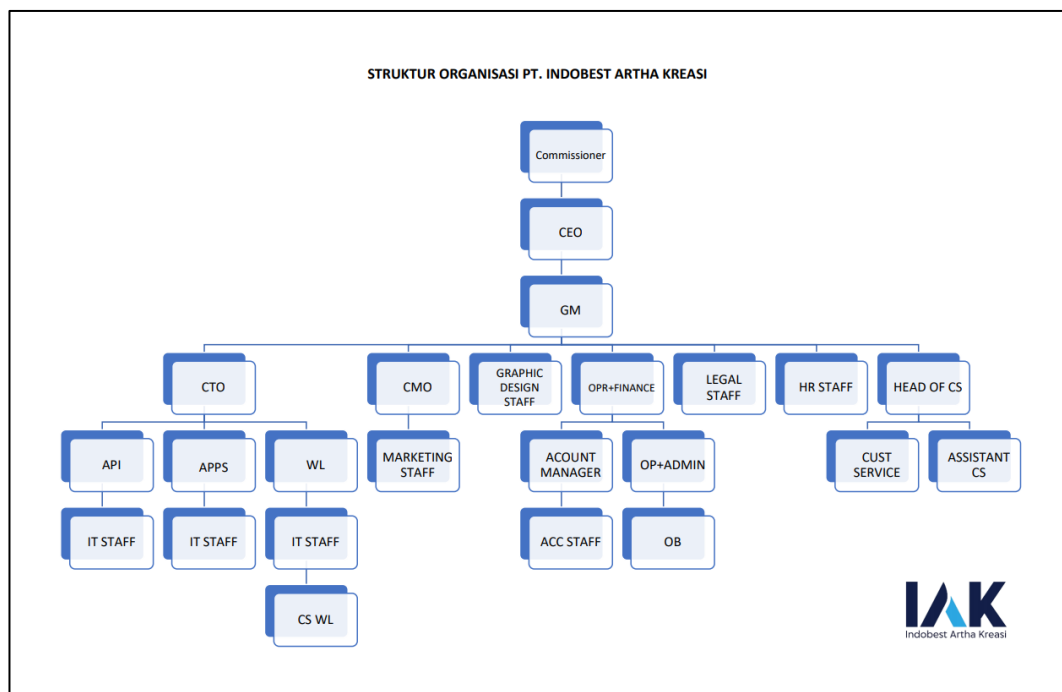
STRUKTUR ORGANISASI PT. INDOBEST ARTHA KREASI

Commissioner

CEO

GM

CTO

CMO

GRAPHIC DESIGN STAFF

OPR+FINANCE

LEGAL STAFF

HR STAFF

HEAD OF CS

API

APPS

WL

MARKETING STAFF

ACOUNT MANAGER

OP+ADMIN

CUST SERVICE

ASSISTANT CS

IT STAFF

IT STAFF

IT STAFF

ACC STAFF

OB

CS WL

IAK
Indobest Artha Kreasi